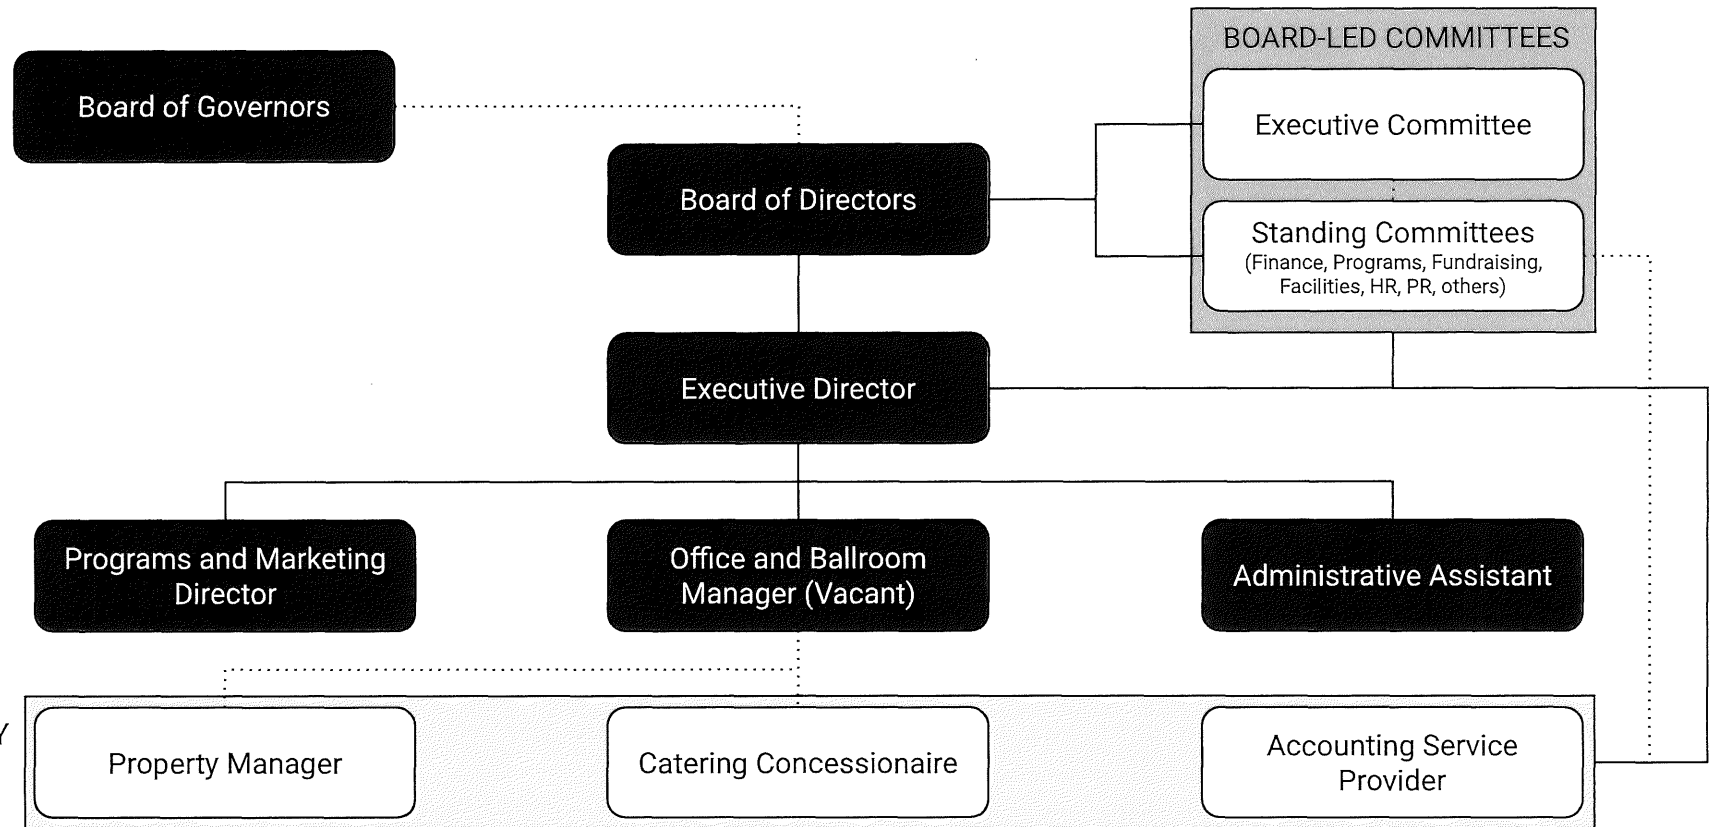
Board of Governors

BOARD-LED COMMITTEES

Executive Committee

Board of Directors

Standing Committees
(Finance, Programs, Fundraising, Facilities, HR, PR, others)

Executive Director

Programs and Marketing Director

Office and Ballroom Manager (Vacant)

Administrative Assistant

Property Manager

Catering Concessionaire

Accounting Service Provider